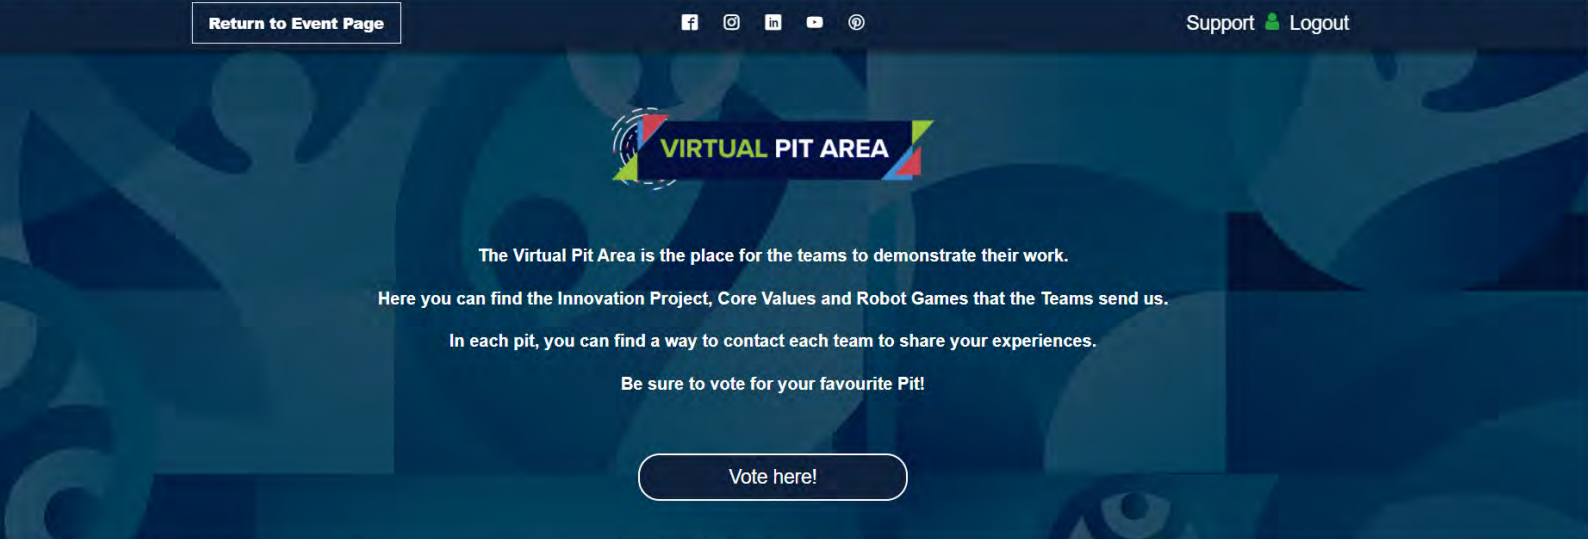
Return to Event Page

Support Logout

VIRTUAL PIT AREA

The Virtual Pit Area is the place for the teams to demonstrate their work.

Here you can find the Innovation Project, Core Values and Robot Games that the Teams send us.

In each pit, you can find a way to contact each team to share your experiences.

Be sure to vote for your favourite Pit!

Vote here!